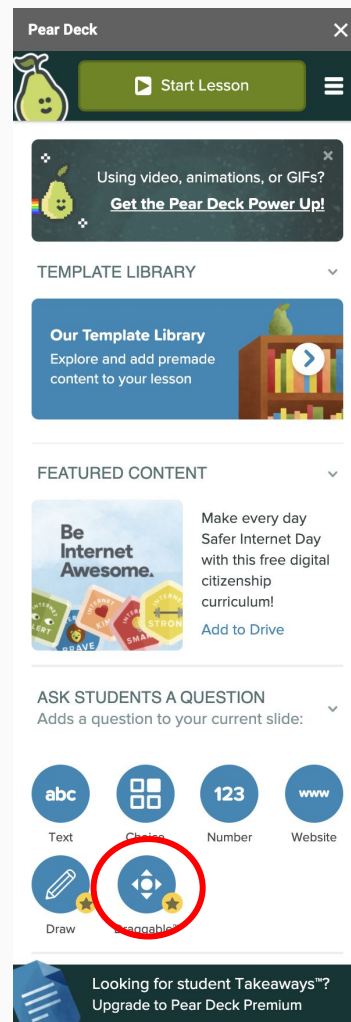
Pear Deck

Start Lesson

Using video, animations, or GIFs?
Get the Pear Deck Power Up!

TEMPLATE LIBRARY

Our Template Library
Explore and add premade content to your lesson

FEATURED CONTENT

Be Internet Awesome.

INTERNET ALERT
INTERNET KIND
INTERNET SMART
INTERNET STRONG
BRAVE

Make every day Safer Internet Day with this free digital citizenship curriculum!

Add to Drive

ASK STUDENTS A QUESTION
Adds a question to your current slide:

abc
Text

Choice

123
Number

www
Website

Draw

Draggable

Looking for student Takeaways™?
Upgrade to Pear Deck Premium